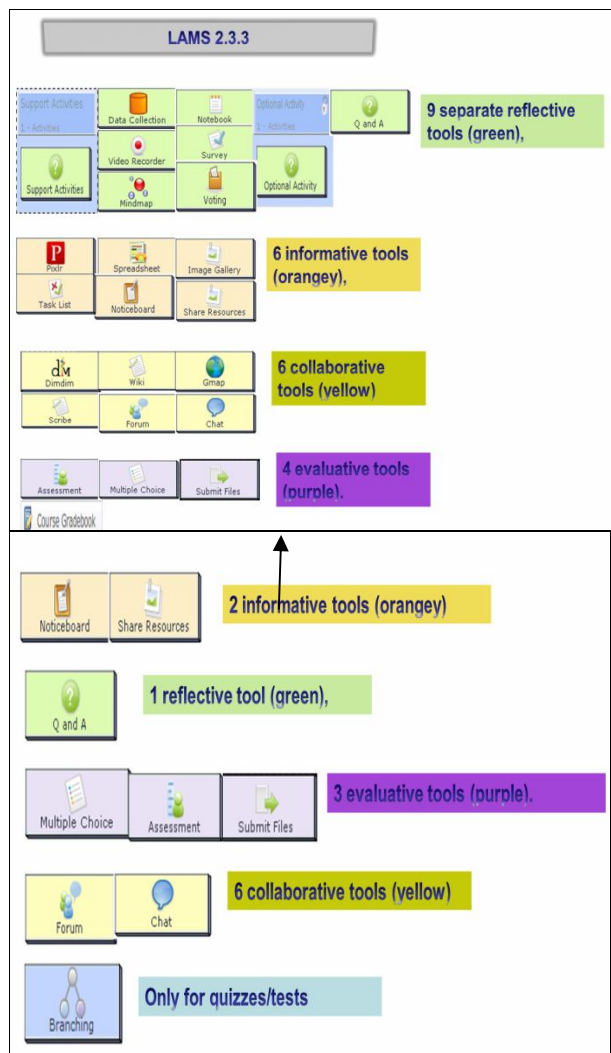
LAMS 2.3.3

Support Activities
1 - Activities
Data Collection
Notebook
Optional Activity
1 - Activities
Q and A
9 separate reflective tools (green),
Support Activities
Video Recorder
Survey
Optional Activity
Mindmap
Voting

Pixlr
Spreadsheet
Image Gallery
6 informative tools (orangey),
Task List
Noticeboard
Share Resources

Dimdim
Wiki
Gmap
6 collaborative tools (yellow)
Scribe
Forum
Chat

Assessment
Multiple Choice
Submit Files
4 evaluative tools (purple).
Course Gradebook

Noticeboard
Share Resources
2 informative tools (orangey)

Q and A
1 reflective tool (green),

Multiple Choice
Assessment
Submit Files
3 evaluative tools (purple).

Forum
Chat
6 collaborative tools (yellow)

Branching
Only for quizzes/tests